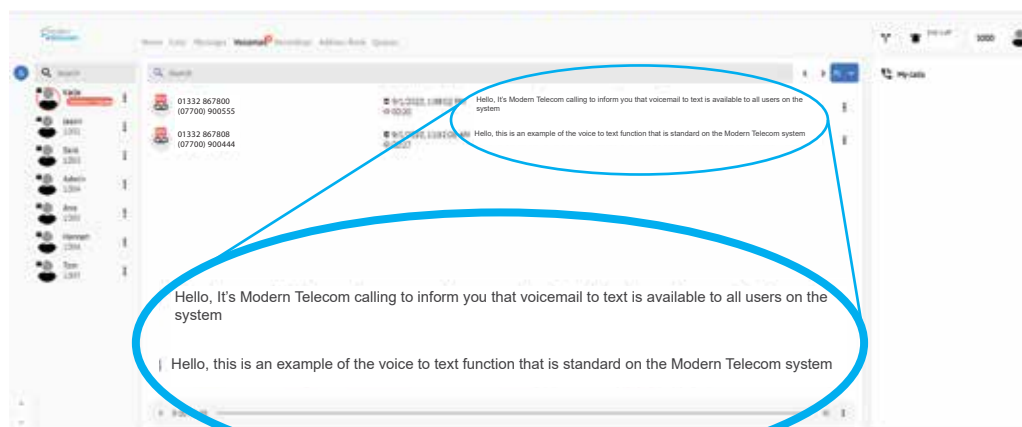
Home Calls Messages Voicemail Recordings Address Book Queues

3000

Q Search

Kayla

Jason
1001

Sara
1003

Ashwin
1004

Ana
1005

Hannah
1006

Tom
1007

Q Search

My calls

01332 867800
(07700) 900555

9/1/2022, 1:08:02 PM
00:20

Hello, It's Modern Telecom calling to inform you that voicemail to text is available to all users on the system

01332 867808
(07700) 900444

9/1/2022, 1:10:08 PM
00:07

Hello, this is an example of the voice to text function that is standard on the Modern Telecom system

Hello, It's Modern Telecom calling to inform you that voicemail to text is available to all users on the system

Hello, this is an example of the voice to text function that is standard on the Modern Telecom system